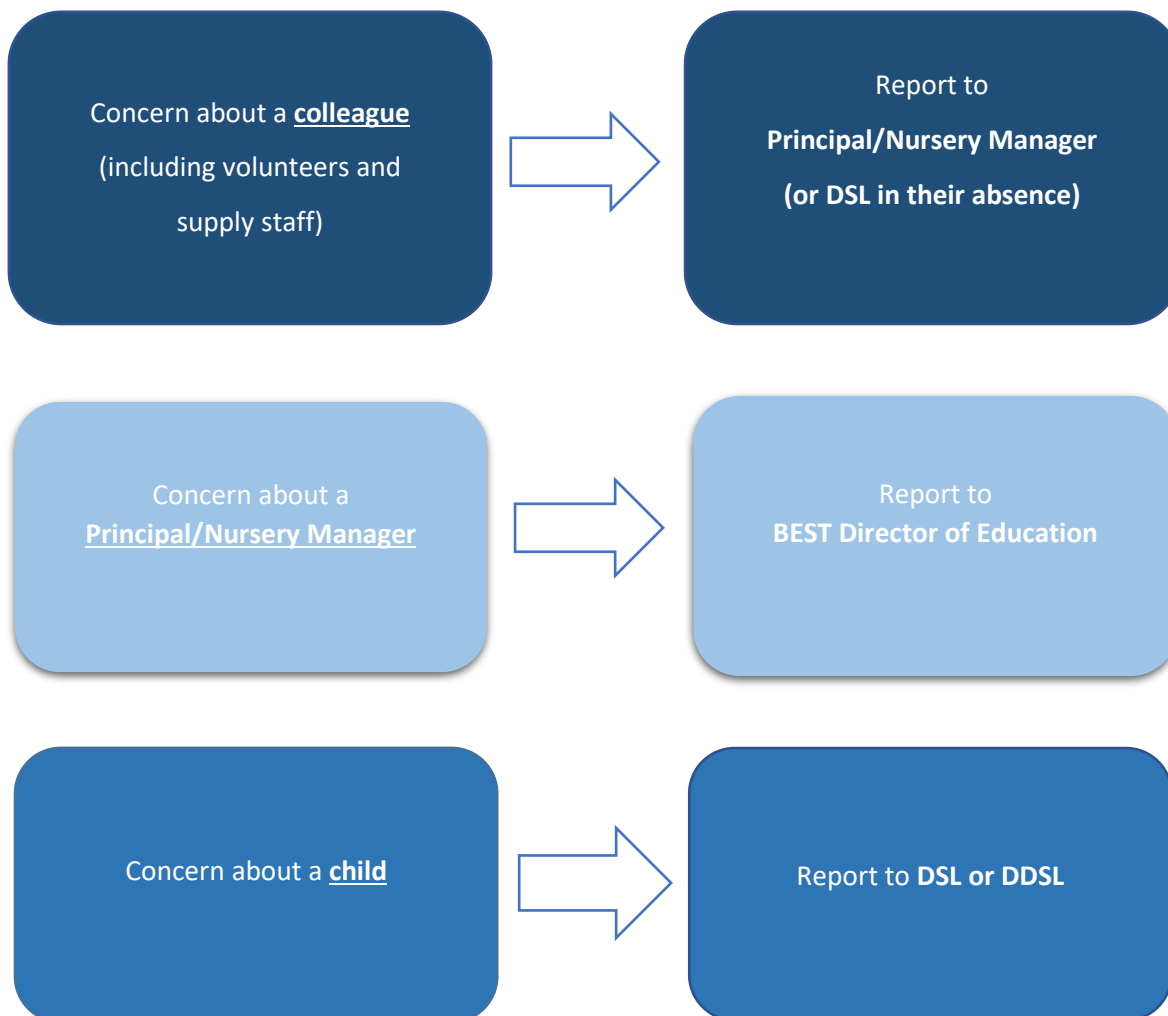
Concern about a colleague (including volunteers and supply staff)

Report to
Principal/Nursery Manager
(or DSL in their absence)

Concern about a
Principal/Nursery Manager

Report to
BEST Director of Education

Concern about a child

Report to DSL or DDSL